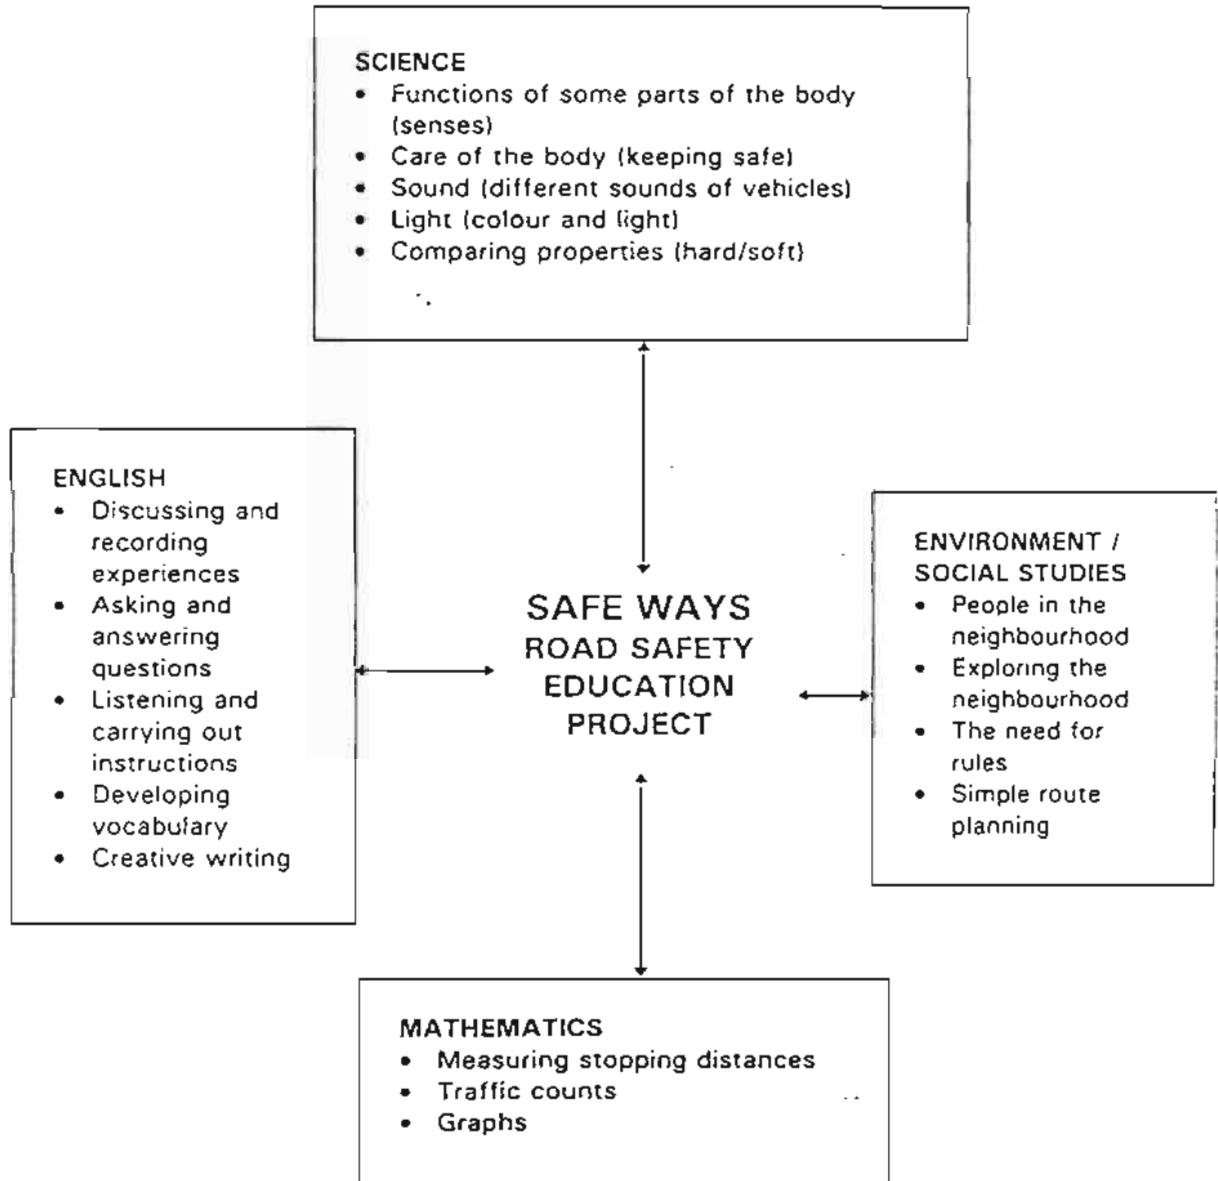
SCIENCE
- Functions of some parts of the body (senses)
- Care of the body (keeping safe)
- Sound (different sounds of vehicles)
- Light (colour and light)
- Comparing properties (hard/soft)

ENGLISH
- Discussing and recording experiences
- Asking and answering questions
- Listening and carrying out instructions
- Developing vocabulary
- Creative writing

SAFE WAYS
ROAD SAFETY
EDUCATION
PROJECT

ENVIRONMENT / SOCIAL STUDIES
- People in the neighbourhood
- Exploring the neighbourhood
- The need for rules
- Simple route planning

MATHEMATICS
- Measuring stopping distances
- Traffic counts
- Graphs